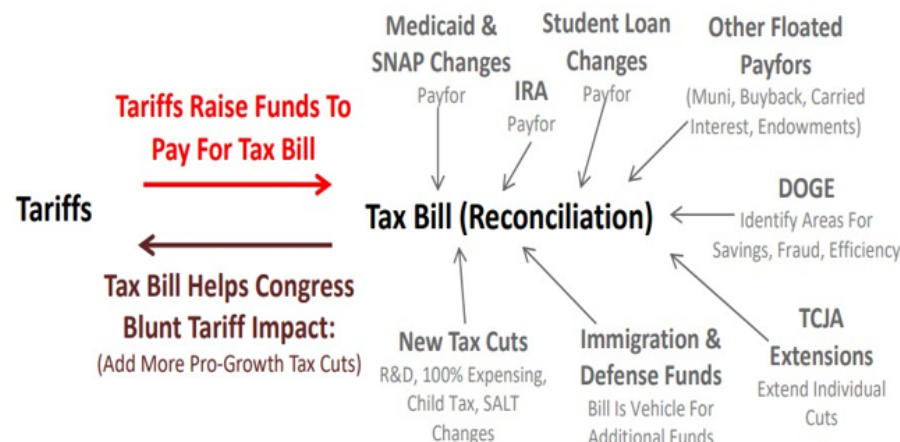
Medicaid & SNAP Changes
Payfor

IRA
Payfor

Student Loan Changes
Payfor

Other Floated Payfors
(Muni, Buyback, Carried Interest, Endowments)

Tariffs Raise Funds To Pay For Tax Bill

Tariffs

Tax Bill (Reconciliation)

DOGE
Identify Areas For Savings, Fraud, Efficiency

Tax Bill Helps Congress Blunt Tariff Impact:
(Add More Pro-Growth Tax Cuts)

New Tax Cuts
R&D, 100% Expensing, Child Tax, SALT Changes

Immigration & Defense Funds
Bill Is Vehicle For Additional Funds

TCJA Extensions
Extend Individual Cuts